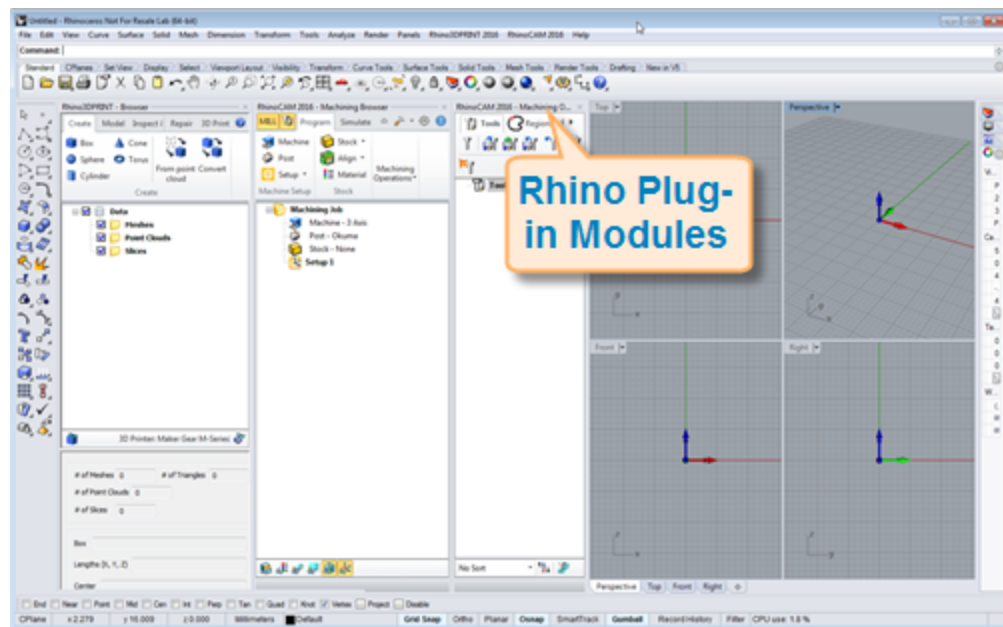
Untitled - Rhinoceros Not For Resale Lab (64-bit)

File Edit View Curve Surface Solid Mesh Dimension Transform Tools Analyze Render Panels Rhino3DPRINT 2016 RhinoCAM 2016 Help

Command:

Standard CPlanes Set View Display Select Viewport Layout Visibility Transform Curve Tools Surface Tools Solid Tools Mesh Tools Render Tools Drafting New in V5

Rhino3DPRINT - Browser

Create Model Inspect Repair 3D Print

Box Cone Sphere Torus Cylinder From point cloud Convert

Create

Data
Meshes
Point Clouds
Slices

3D Printer: Maker Gear M-Series

# of Meshes 0
# of Triangles 0
# of Point Clouds 0
# of Slices 0

Box

Lengths (X, Y, Z)

Center

RhinoCAM 2016 - Machining Browser

MILL Program Simulate

Machine Post Setup Stock Align Material Machining Operations

Machine Setup Stock

Machining Job
Machine - 3 Axis
Post - Okuma
Stock - None
Setup 1

RhinoCAM 2016 - Machining O...

Tools Regions

No Sort

Rhino Plug-in Modules

Top Perspective Front Right

Perspective Top Front Right

End Near Point Mid Cen Int Perp Tan Quad Knot Vertex Project Disable

CPlane x 2.279 y 16.009 z 0.000 Millimeters Default Grid Snap Ortho Planar Osnap SmartTrack Gumball Record History Filter CPU use: 1.8 %